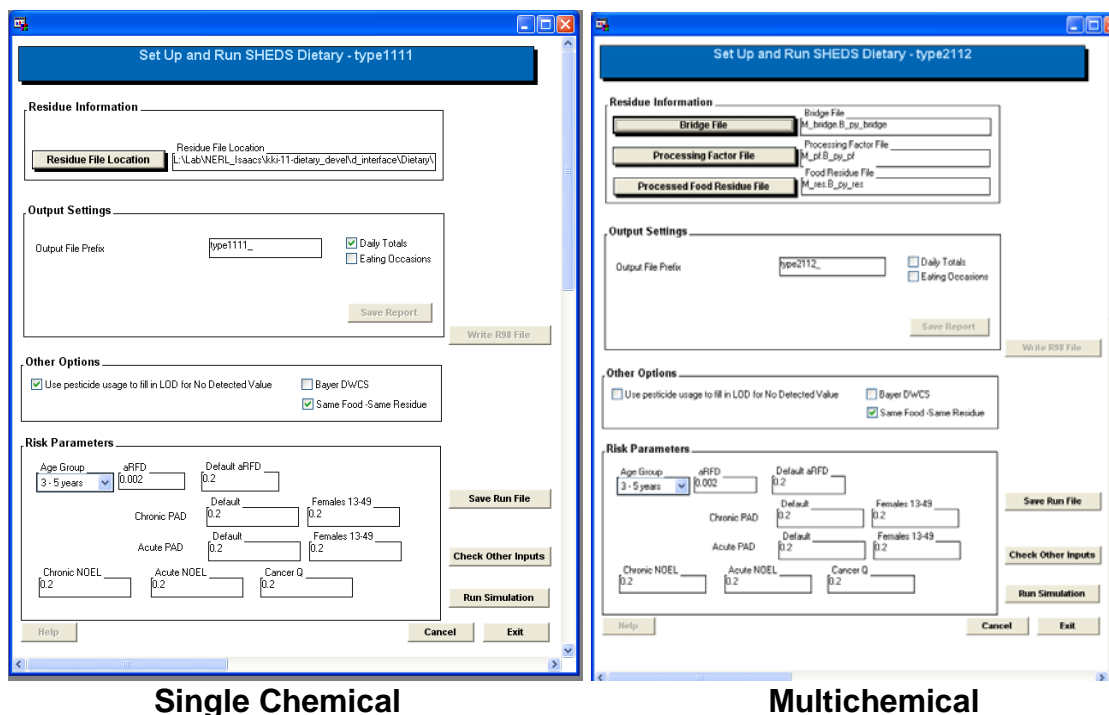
Set Up and Run SHEDS Dietary - type1111

Residue Information

Residue File Location

Residue File Location

L:\Lab\NERL_Isaacs\kki-11-dietary_devel\d_interface\Dietary\

Output Settings

Output File Prefix

type1111_

Daily Totals

Eating Occasions

Save Report

Write R98 File

Other Options

Use pesticide usage to fill in LOD for No Detected Value

Bayer DWCS

Same Food -Same Residue

Risk Parameters

Age Group

3 - 5 years

aRFD

0.002

Default aRFD

0.2

Default

Females 13-49

Chronic PAD

0.2

0.2

Default

Females 13-49

Acute PAD

0.2

0.2

Chronic NOEL

0.2

Acute NOEL

0.2

Cancer Q

0.2

Save Run File

Check Other Inputs

Run Simulation

Help

Cancel

Exit

Single Chemical

Set Up and Run SHEDS Dietary - type2112

Residue Information

Bridge File

Bridge File

M_bridge.B_py_bridge

Processing Factor File

Processing Factor File

M_pf.B_py_pf

Food Residue File

Processed Food Residue File

M_res.B_py_res

Output Settings

Output File Prefix

type2112_

Daily Totals

Eating Occasions

Save Report

Write R98 File

Other Options

Use pesticide usage to fill in LOD for No Detected Value

Bayer DWCS

Same Food -Same Residue

Risk Parameters

Age Group

3 - 5 years

aRFD

0.002

Default aRFD

0.2

Default

Females 13-49

Chronic PAD

0.2

0.2

Default

Females 13-49

Acute PAD

0.2

0.2

Chronic NOEL

0.2

Acute NOEL

0.2

Cancer Q

0.2

Save Run File

Check Other Inputs

Run Simulation

Help

Cancel

Exit

Multichemical